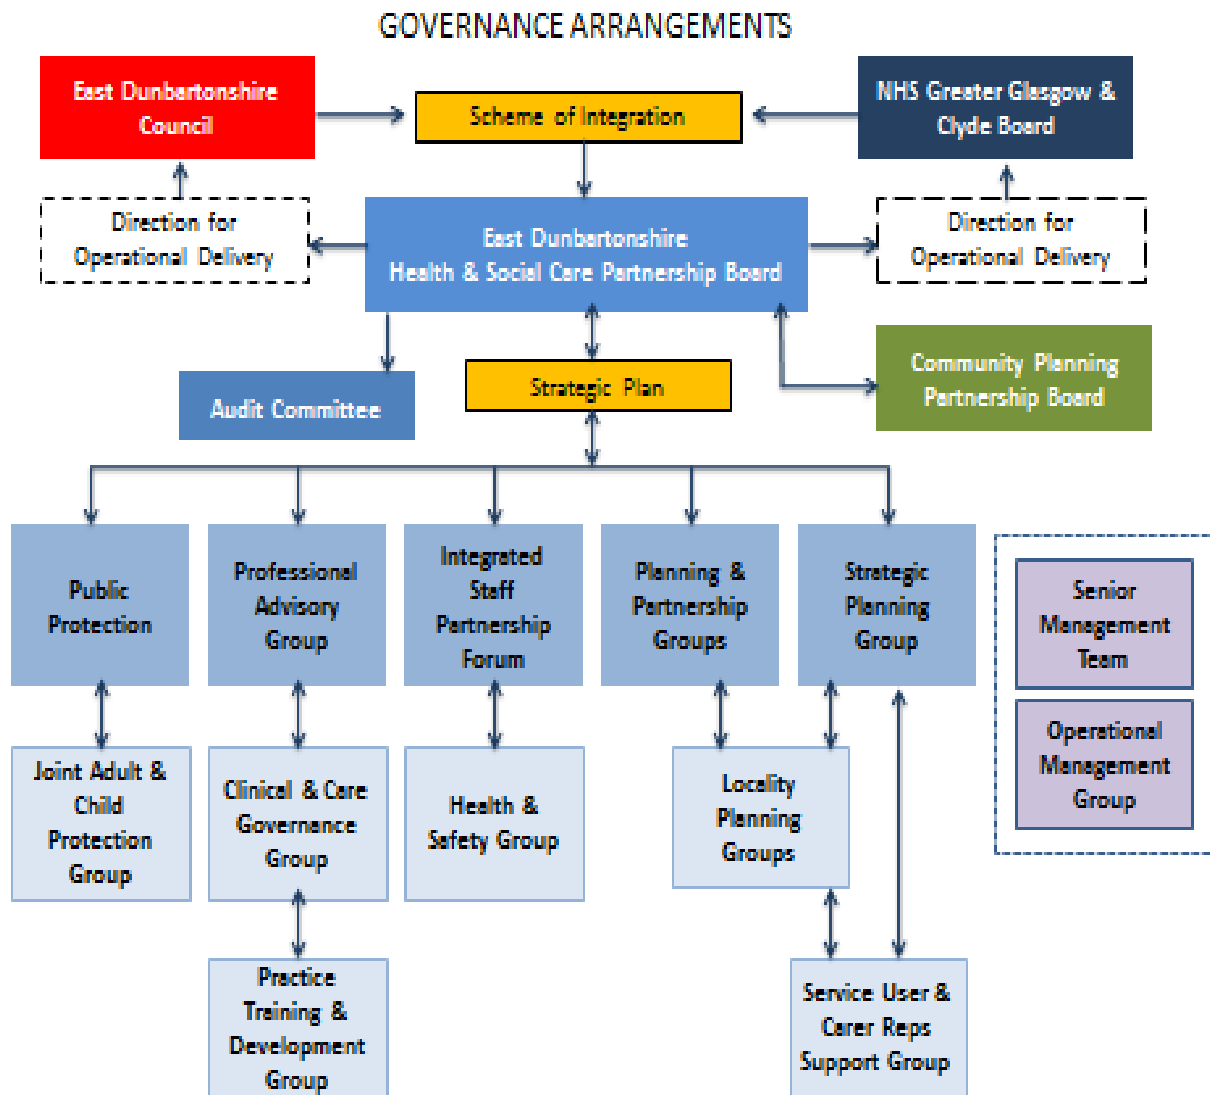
GOVERNANCE ARRANGEMENTS

East Dunbartonshire Council

Scheme of Integration

NHS Greater Glasgow & Clyde Board

Direction for Operational Delivery

East Dunbartonshire Health & Social Care Partnership Board

Direction for Operational Delivery

Audit Committee

Strategic Plan

Community Planning Partnership Board

Public Protection

Professional Advisory Group

Integrated Staff Partnership Forum

Planning & Partnership Groups

Strategic Planning Group

Senior Management Team

Operational Management Group

Joint Adult & Child Protection Group

Clinical & Care Governance Group

Health & Safety Group

Locality Planning Groups

Practice Training & Development Group

Service User & Carer Reps Support Group